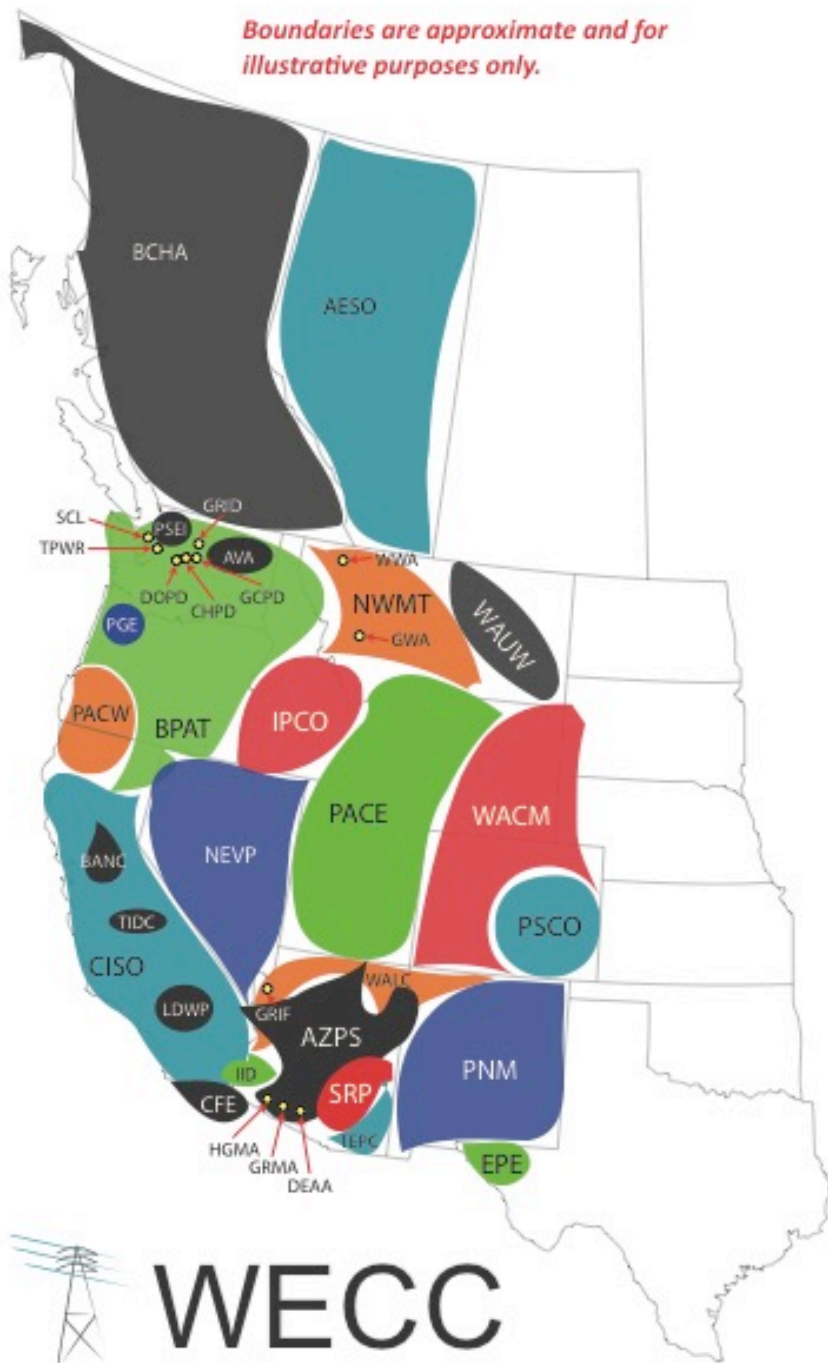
Boundaries are approximate and for illustrative purposes only.

BCHA

AESO

SCL
TPWR
PSEI
GRID
AVA
DOPD
CHPD
GCPD
WWA
NWMT
GWA
WAUW
PGE
PACW
BPAT
IPCO
PACE
WACM
BANC
NEVP
TIDC
PSCO
CISO
WALC
GRIF
LDWP
AZPS
IID
SRP
PNM
CFE
TEPC
HGMA
GRMA
DEAA
EPE

WECC